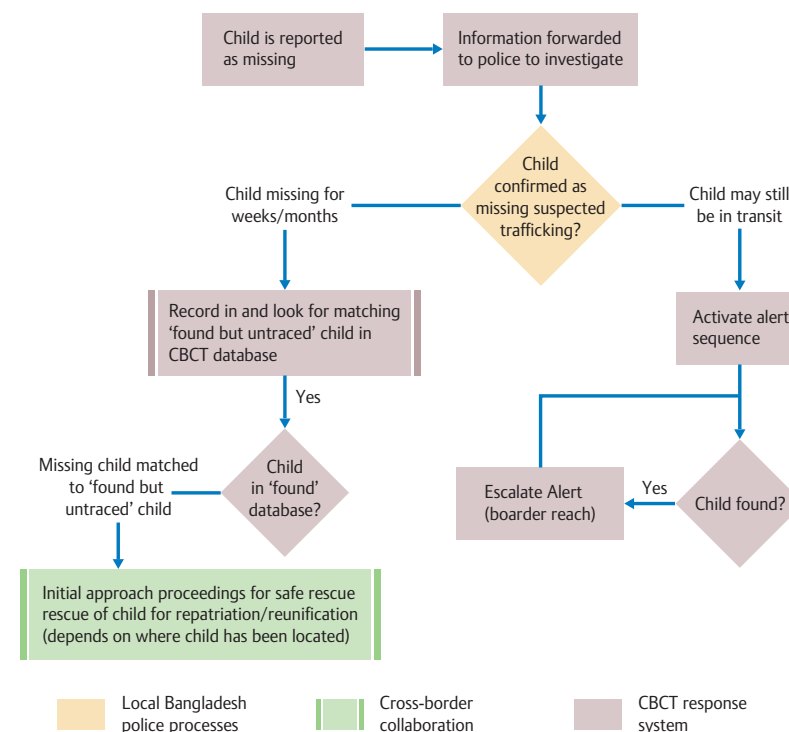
Child is reported as missing

Information forwarded to police to investigate

Child confirmed as missing suspected trafficking?

Child missing for weeks/months

Child may still be in transit

Record in and look for matching 'found but untraced' child in CBCT database

Activate alert sequence

Yes

Missing child matched to 'found but untraced' child

Child in 'found' database?

Escalate Alert (boarder reach)

Yes

Child found?

Initial approach proceedings for safe rescue rescue of child for repatriation/reunification (depends on where child has been located)

Local Bangladesh police processes

Cross-border collaboration

CBCT response system